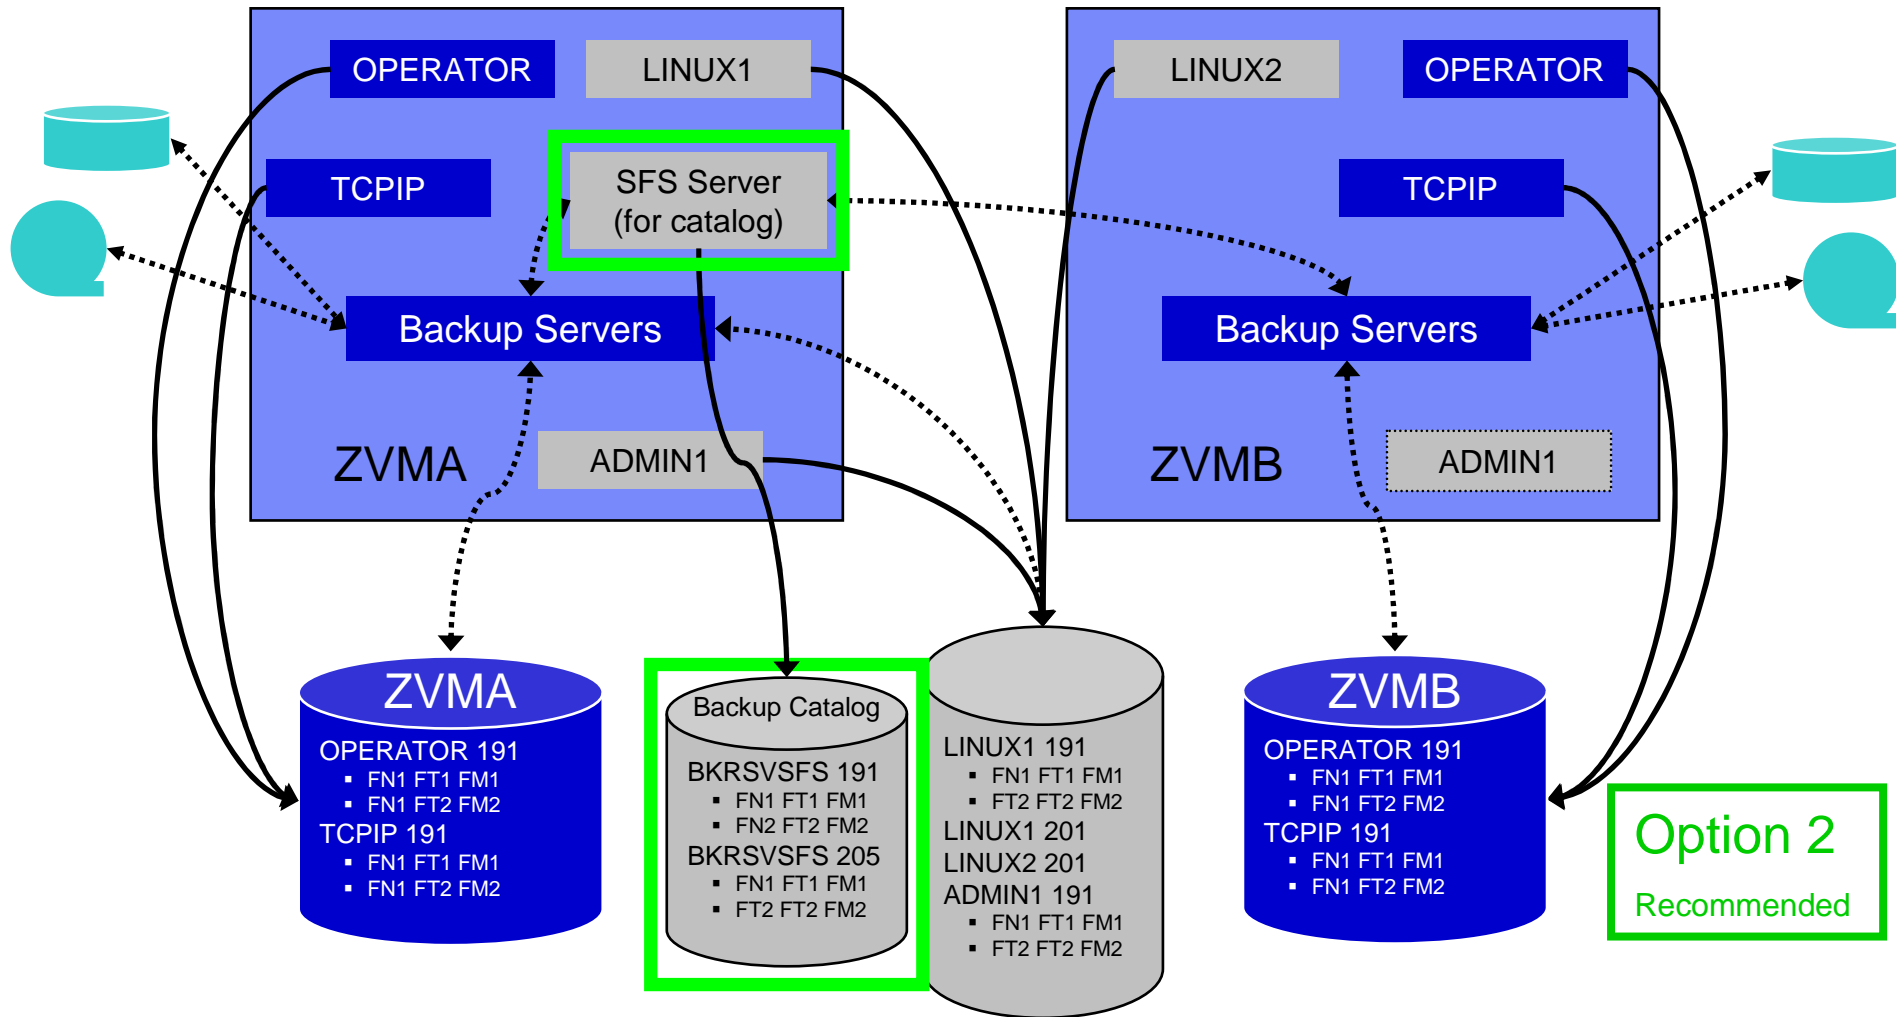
OPERATOR

LINUX1

TCPIP

SFS Server (for catalog)

Backup Servers

ZVMA

ADMIN1

LINUX2

OPERATOR

TCPIP

Backup Servers

ZVMB

ADMIN1

ZVMA

OPERATOR 191
- FN1 FT1 FM1
- FN1 FT2 FM2

TCPIP 191
- FN1 FT1 FM1
- FN1 FT2 FM2

Backup Catalog

BKRSVSFS 191
- FN1 FT1 FM1
- FN2 FT2 FM2

BKRSVSFS 205
- FN1 FT1 FM1
- FT2 FT2 FM2

LINUX1 191
- FN1 FT1 FM1
- FT2 FT2 FM2

LINUX1 201

LINUX2 201

ADMIN1 191
- FN1 FT1 FM1
- FT2 FT2 FM2

ZVMB

OPERATOR 191
- FN1 FT1 FM1
- FN1 FT2 FM2

TCPIP 191
- FN1 FT1 FM1
- FN1 FT2 FM2

Option 2

Recommended